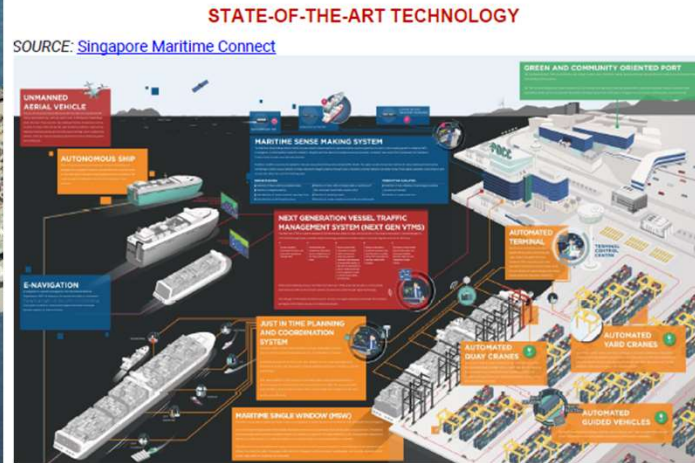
STATE-OF-THE-ART TECHNOLOGY

SOURCE: Singapore Maritime Connect

GREEN AND COMMUNITY ORIENTED PORT

UNMANNED AERIAL VEHICLE

MARITIME SENSE MAKING SYSTEM

AUTONOMOUS SHIP

NEXT GENERATION VESSEL TRAFFIC MANAGEMENT SYSTEM (NEXT GEN VTMS)

AUTOMATED TERMINAL

TERMINAL CONTROL CENTRE

E-NAVIGATION

JUST IN TIME PLANNING AND COORDINATION SYSTEM

AUTOMATED QUAY CRANES

AUTOMATED YARD CRANES

MARITIME SINGLE WINDOW (MSW)

AUTOMATED GUIDED VEHICLES